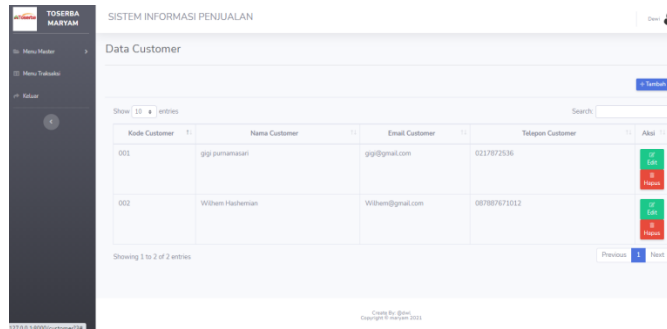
TOSERBA MARYAM

SISTEM INFORMASI PENJUALAN

Dewi

Menu Master

Menu Traksaksi

Keluar

Data Customer

+ Tambah

Show 10 entries

Search:

| Kode Customer | Nama Customer | Email Customer | Telepon Customer | Aksi |
|---|---|---|---|---|
| 001 | gigi purnamasari | gigi@gmail.com | 0217872536 | Edit Hapus |
| 002 | Wilhem Hashemian | Wilhem@gmail.com | 087887671012 | Edit Hapus |

Showing 1 to 2 of 2 entries

Previous 1 Next

Create By: @dwi
Copyright © maryam 2021

127.0.0.1:8000/customer/34